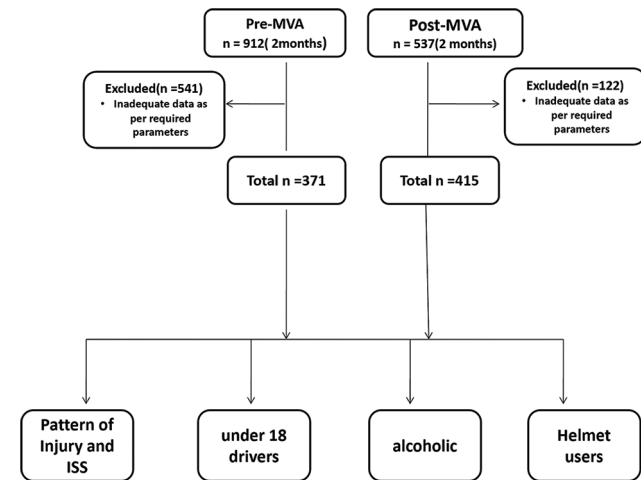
Pre-MVA
n = 912( 2months)

Post-MVA
n = 537(2 months)

Excluded(n =541)
• Inadequate data as per required parameters

Excluded(n =122)
• Inadequate data as per required parameters

Total n =371

Total n =415

Pattern of Injury and ISS

under 18 drivers

alcoholic

Helmet users